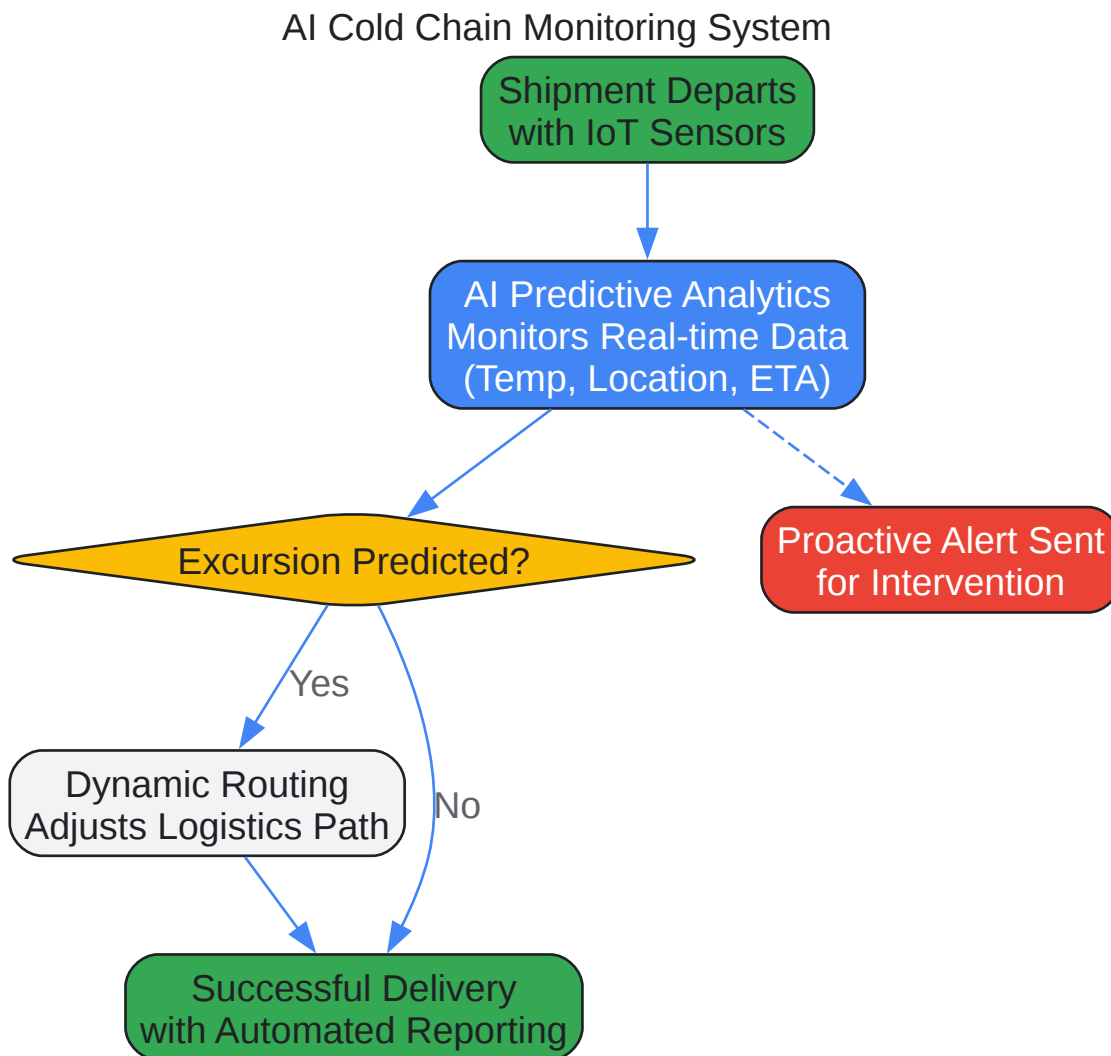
AI Cold Chain Monitoring System

Shipment Departs with IoT Sensors

AI Predictive Analytics Monitors Real-time Data (Temp, Location, ETA)

Excursion Predicted?

Proactive Alert Sent for Intervention

Yes

No

Dynamic Routing Adjusts Logistics Path

Successful Delivery with Automated Reporting